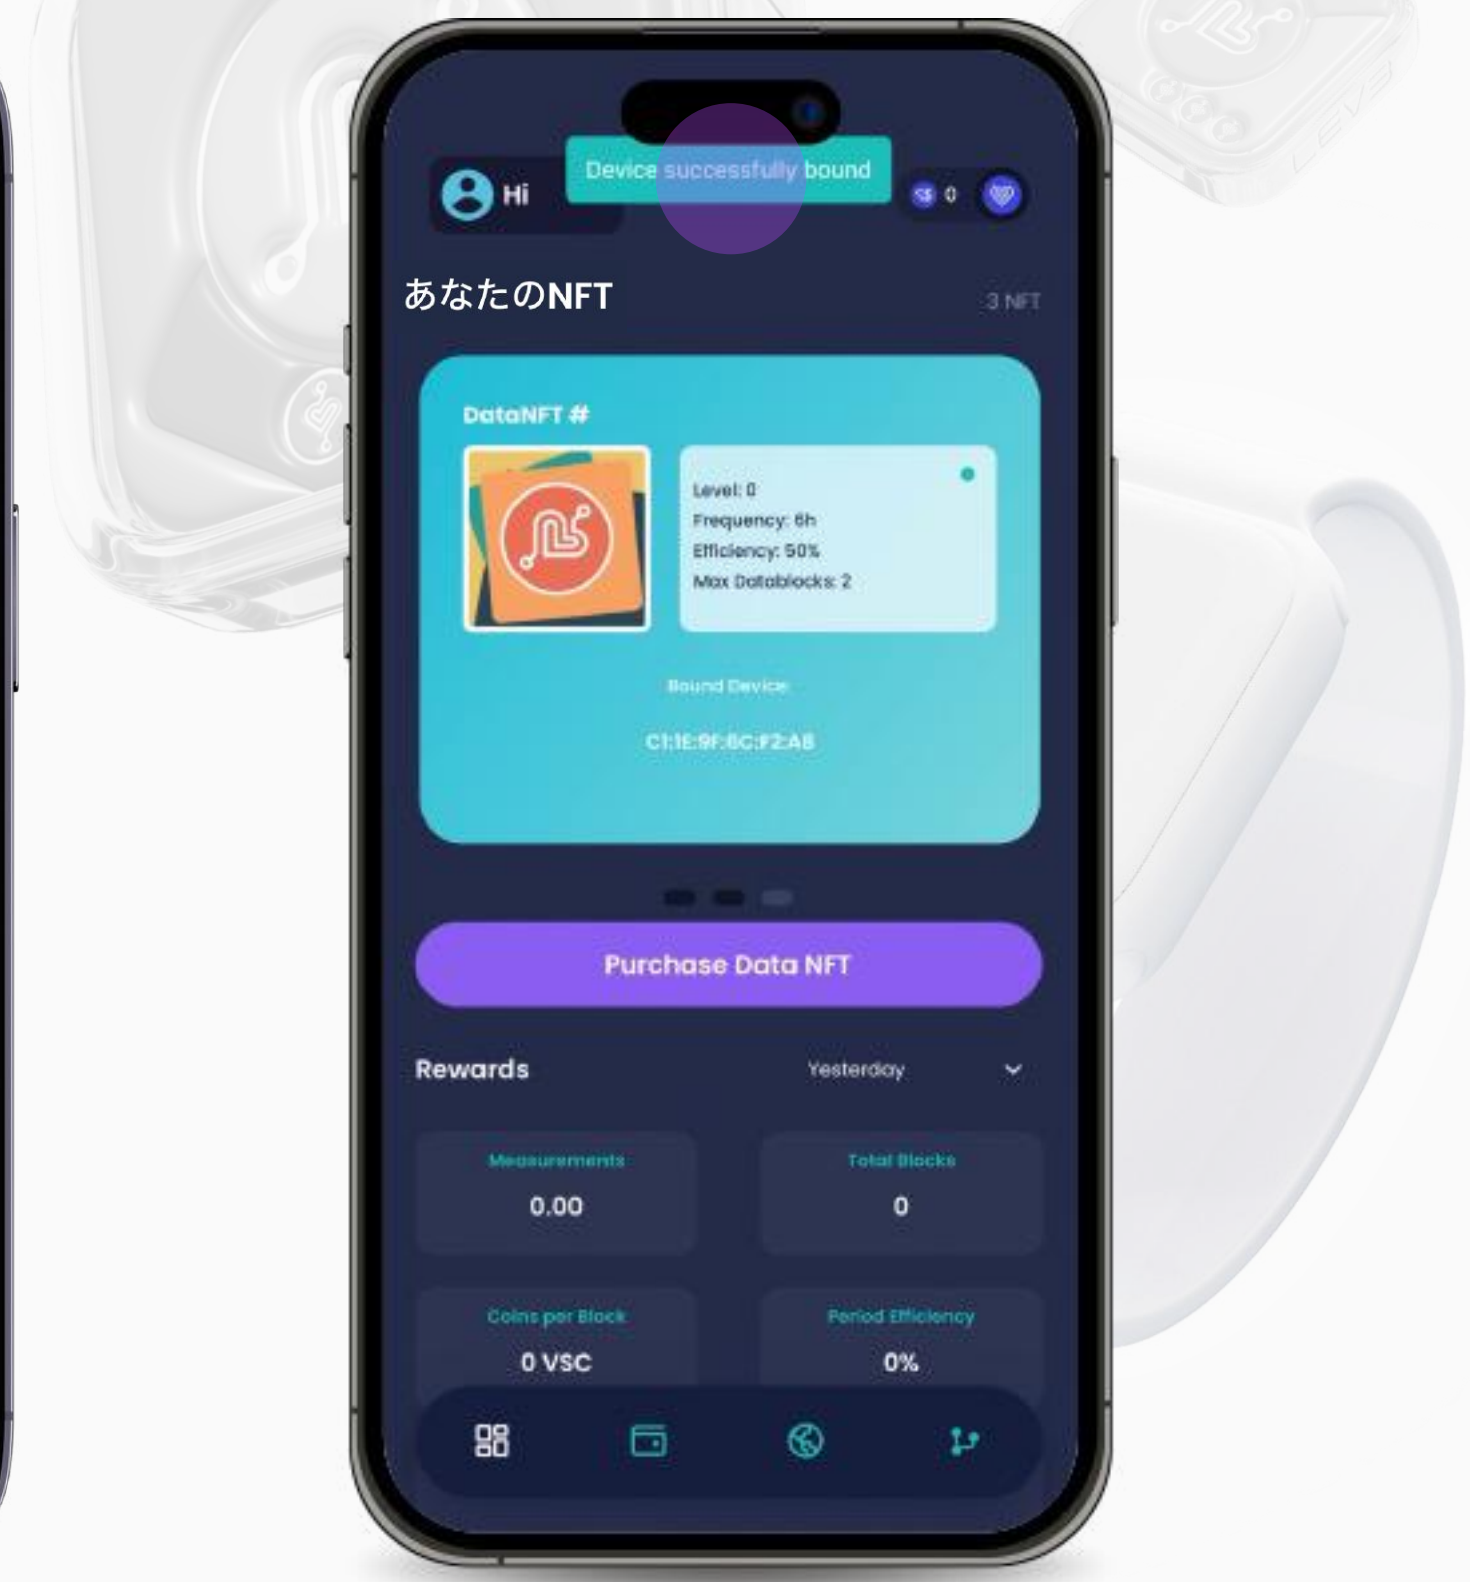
Hi

Device successfully bound

0

あなたのNFT

3 NFT

DataNFT #

Level: 0
Frequency: 6h
Efficiency: 50%
Max Datablocks: 2

Bound Device

C1:1E:9F:6C:F2:A8

Purchase Data NFT

Rewards

Yesterday

Measurements
0.00

Total Blocks
0

Coins per Block
0 VSC

Period Efficiency
0%